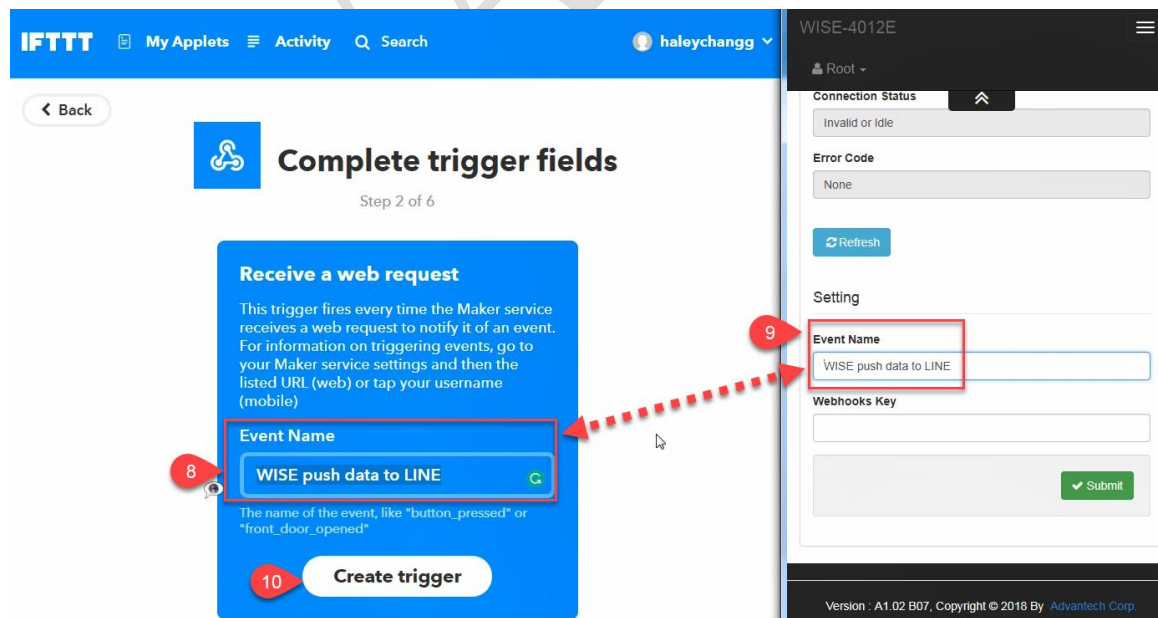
IFTTT My Applets Activity Search haleychangg

Back

Complete trigger fields

Step 2 of 6

Receive a web request

This trigger fires every time the Maker service receives a web request to notify it of an event. For information on triggering events, go to your Maker service settings and then the listed URL (web) or tap your username (mobile)

Event Name

8

WISE push data to LINE

The name of the event, like "button_pressed" or "front_door_opened"

10

Create trigger

WISE-4012E

Root

Connection Status

Invalid or Idle

Error Code

None

Refresh

Setting

9

Event Name

WISE push data to LINE

Webhooks Key

Submit

Version : A1.02 B07, Copyright © 2018 By Advantech Corp.